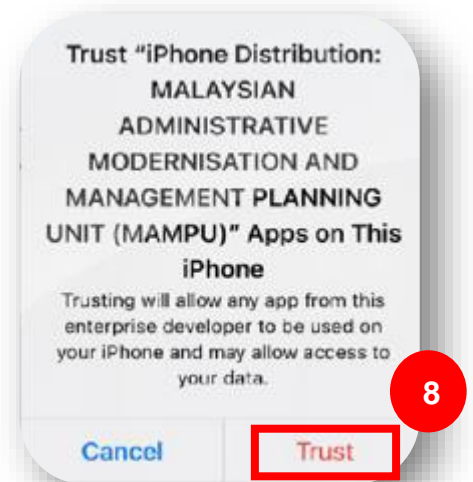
Trust "iPhone Distribution: MALAYSIAN ADMINISTRATIVE MODERNISATION AND MANAGEMENT PLANNING UNIT (MAMPU)" Apps on This iPhone

Trusting will allow any app from this enterprise developer to be used on your iPhone and may allow access to your data.

8

Cancel

Trust